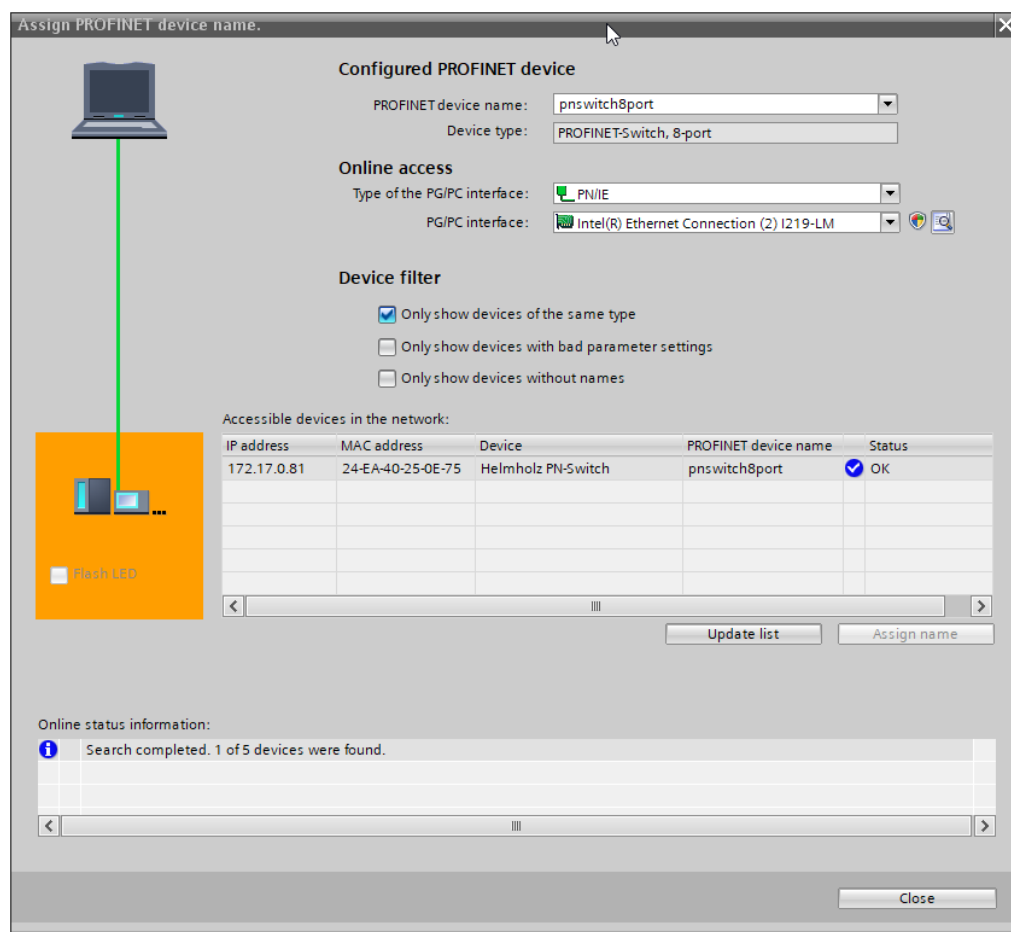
Assign PROFINET device name.

Configured PROFINET device

PROFINET device name: pnswitch8port

Device type: PROFINET-Switch, 8-port

Online access

Type of the PG/PC interface: PN/IE

PG/PC interface: Intel(R) Ethernet Connection (2) I219-LM

Device filter

Only show devices of the same type

Only show devices with bad parameter settings

Only show devices without names

Accessible devices in the network:

| IP address | MAC address | Device | PROFINET device name | | Status |
|---|---|---|---|---|---|
| 172.17.0.81 | 24-EA-40-25-0E-75 | Helmholz PN-Switch | pnswitch8port | | OK |

Flash LED

Update list

Assign name

Online status information:

Search completed. 1 of 5 devices were found.

Close